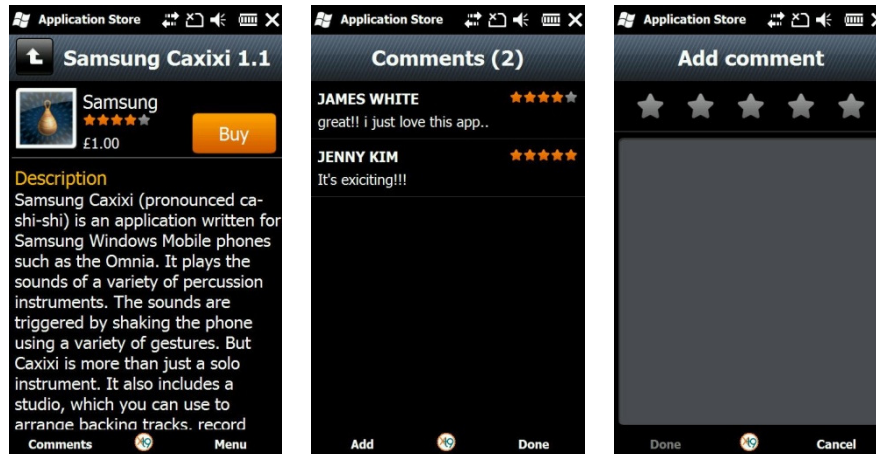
Application Store

Samsung Caxixi 1.1

Samsung

£1.00

Buy

Description

Samsung Caxixi (pronounced ca-shi-shi) is an application written for Samsung Windows Mobile phones such as the Omnia. It plays the sounds of a variety of percussion instruments. The sounds are triggered by shaking the phone using a variety of gestures. But Caxixi is more than just a solo instrument. It also includes a studio, which you can use to arrange backing tracks, record

Comments

Menu

Application Store

Comments (2)

JAMES WHITE

great!! i just love this app..

JENNY KIM

It's exiciting!!!

Add

Done

Application Store

Add comment

Done

Cancel